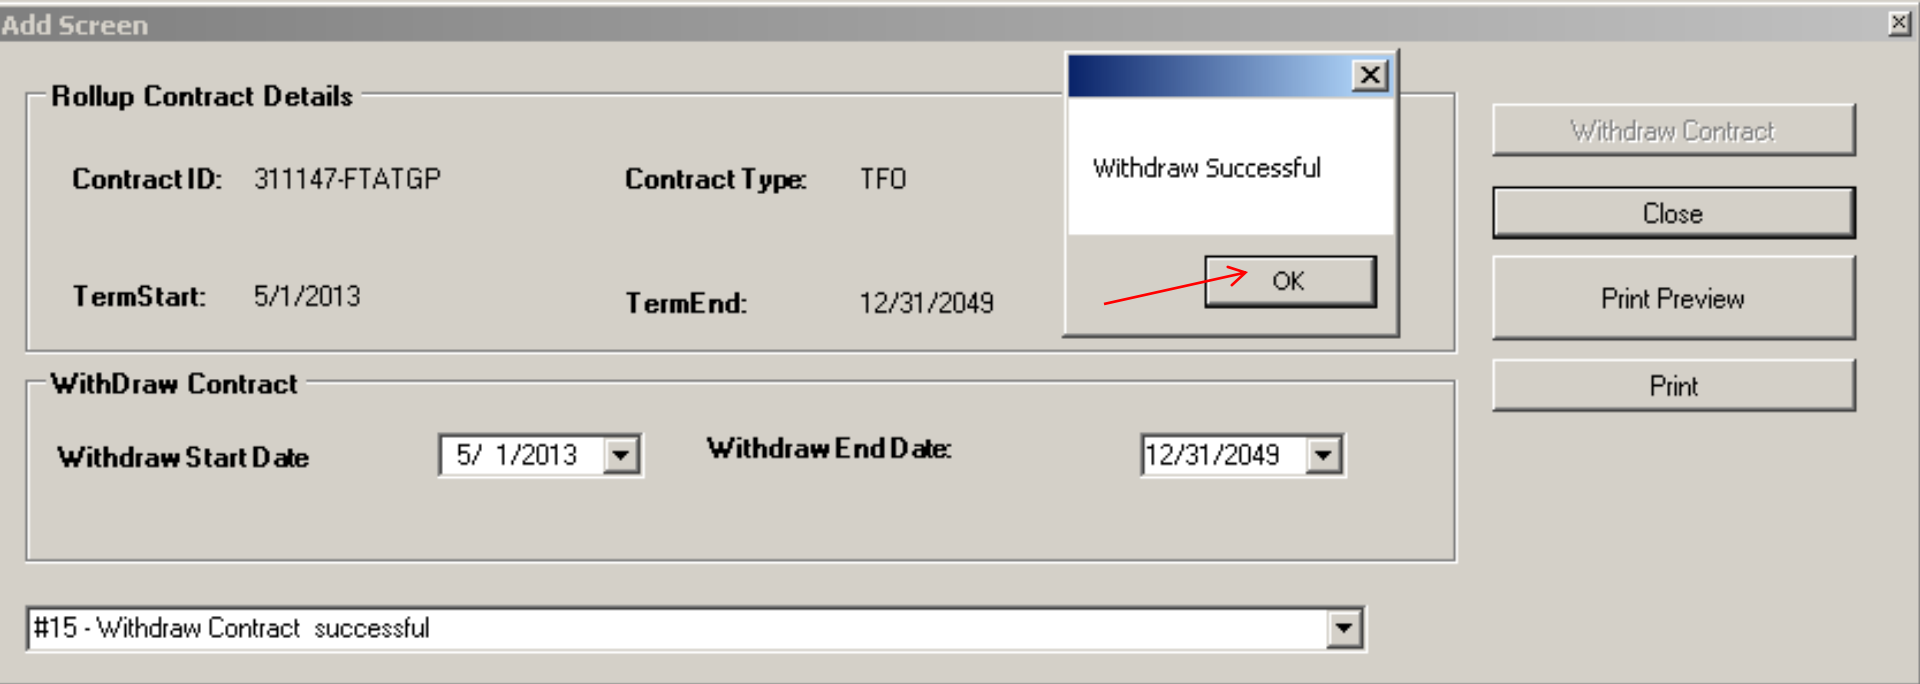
Add Screen

Rollup Contract Details

Contract ID: 311147-FTATGP

Contract Type: TFO

TermStart: 5/1/2013

TermEnd: 12/31/2049

Withdraw Successful

OK

Withdraw Contract

Close

Print Preview

Print

WithDraw Contract

Withdraw Start Date 5/ 1/2013

Withdraw End Date: 12/31/2049

#15 - Withdraw Contract successful